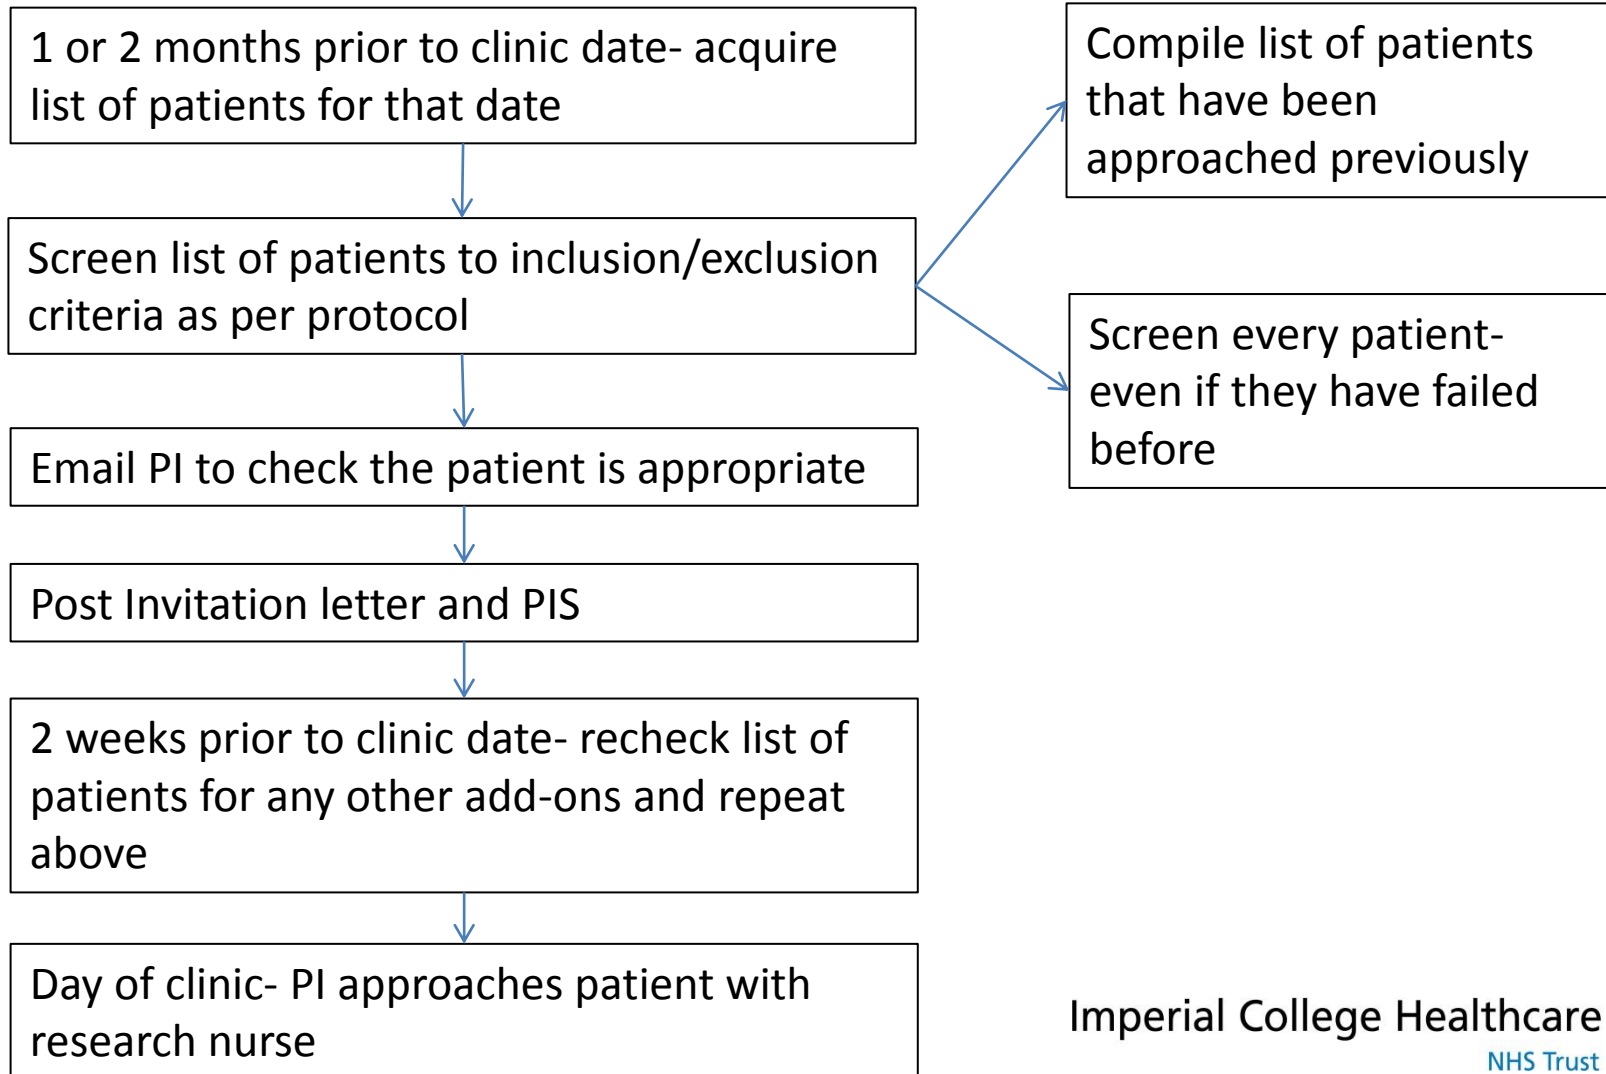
1 or 2 months prior to clinic date- acquire list of patients for that date

Screen list of patients to inclusion/exclusion criteria as per protocol

Email PI to check the patient is appropriate

Post Invitation letter and PIS

2 weeks prior to clinic date- recheck list of patients for any other add-ons and repeat above

Day of clinic- PI approaches patient with research nurse

Compile list of patients that have been approached previously

Screen every patient- even if they have failed before

Imperial College Healthcare
NHS Trust